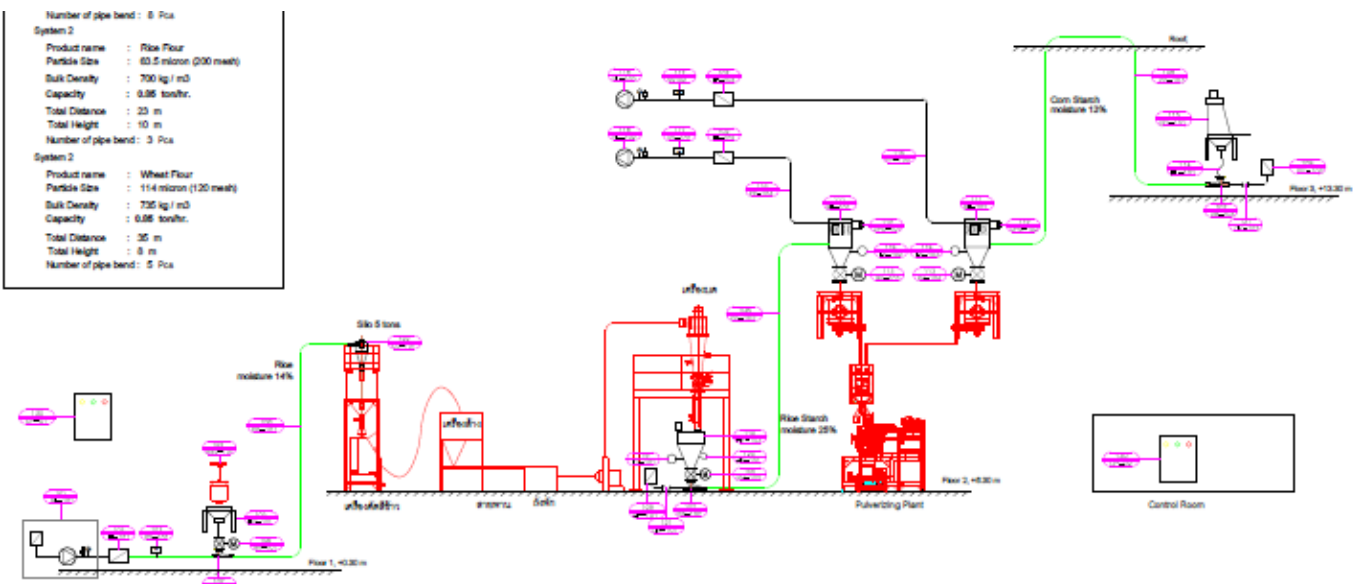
Number of pipe bend : 8 Pcs
System 2
Product name : Rice Flour
Particle Size : 63.5 micron (200 mesh)
Bulk Density : 700 kg / m3
Capacity : 0.85 ton/hr.
Total Distance : 23 m
Total Height : 10 m
Number of pipe bend : 3 Pcs
System 2
Product name : Wheat Flour
Particle Size : 114 micron (120 mesh)
Bulk Density : 735 kg / m3
Capacity : 0.85 ton/hr.
Total Distance : 35 m
Total Height : 8 m
Number of pipe bend : 5 Pcs

Roof
Corn Starch moisture 13%
Floor 3, +13.30 m
Silo 5 tons
Rice moisture 14%
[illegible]
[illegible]
Rice Starch moisture 25%
Floor 2, +6.30 m
Pulverizing Plant
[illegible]
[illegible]
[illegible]
Control Room
Floor 1, +0.30 m